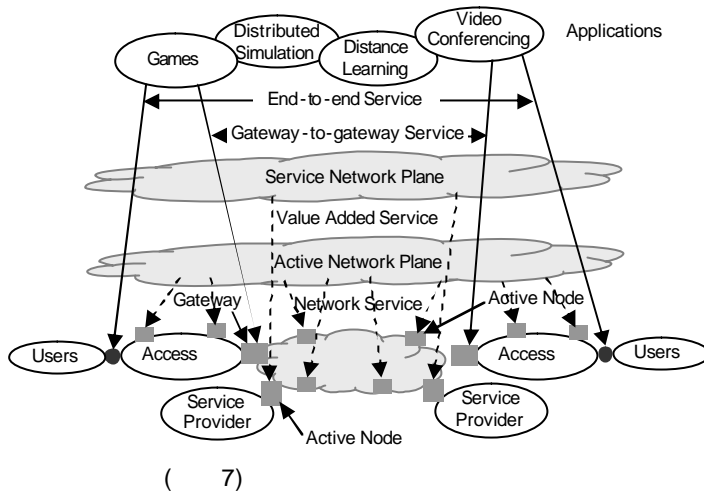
Games

Distributed Simulation

Distance Learning

Video Conferencing

Applications

End-to-end Service

Gateway-to-gateway Service

Service Network Plane

Value Added Service

Active Network Plane

Gateway

Network Service

Active Node

Users

Access

Access

Users

Service Provider

Service Provider

Active Node

( 7)